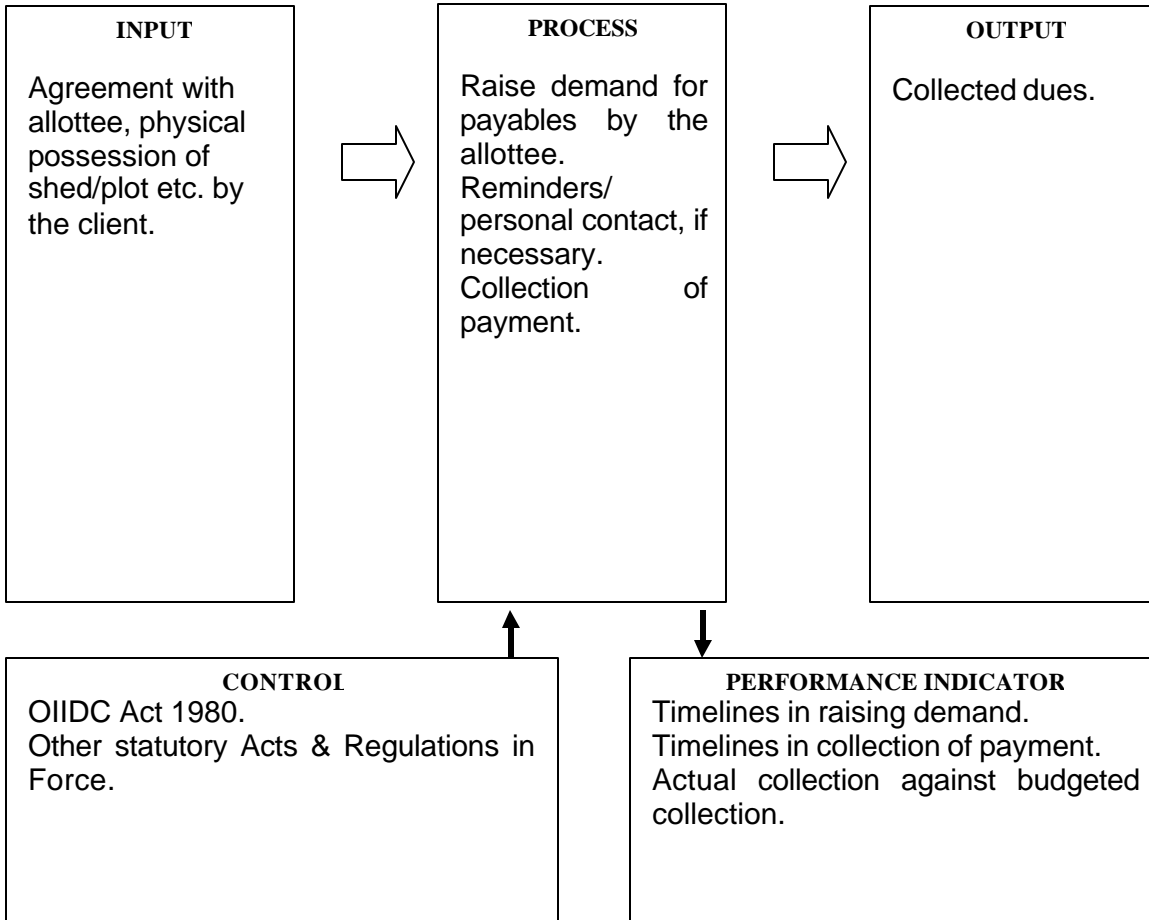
INPUT

Agreement with allottee, physical possession of shed/plot etc. by the client.

PROCESS

Raise demand for payables by the allottee.
Reminders/ personal contact, if necessary.
Collection of payment.

OUTPUT

Collected dues.

CONTROl

OIIDC Act 1980.
Other statutory Acts & Regulations in Force.

PERFORMANCE INDICATOR

Timelines in raising demand.
Timelines in collection of payment.
Actual collection against budgeted collection.